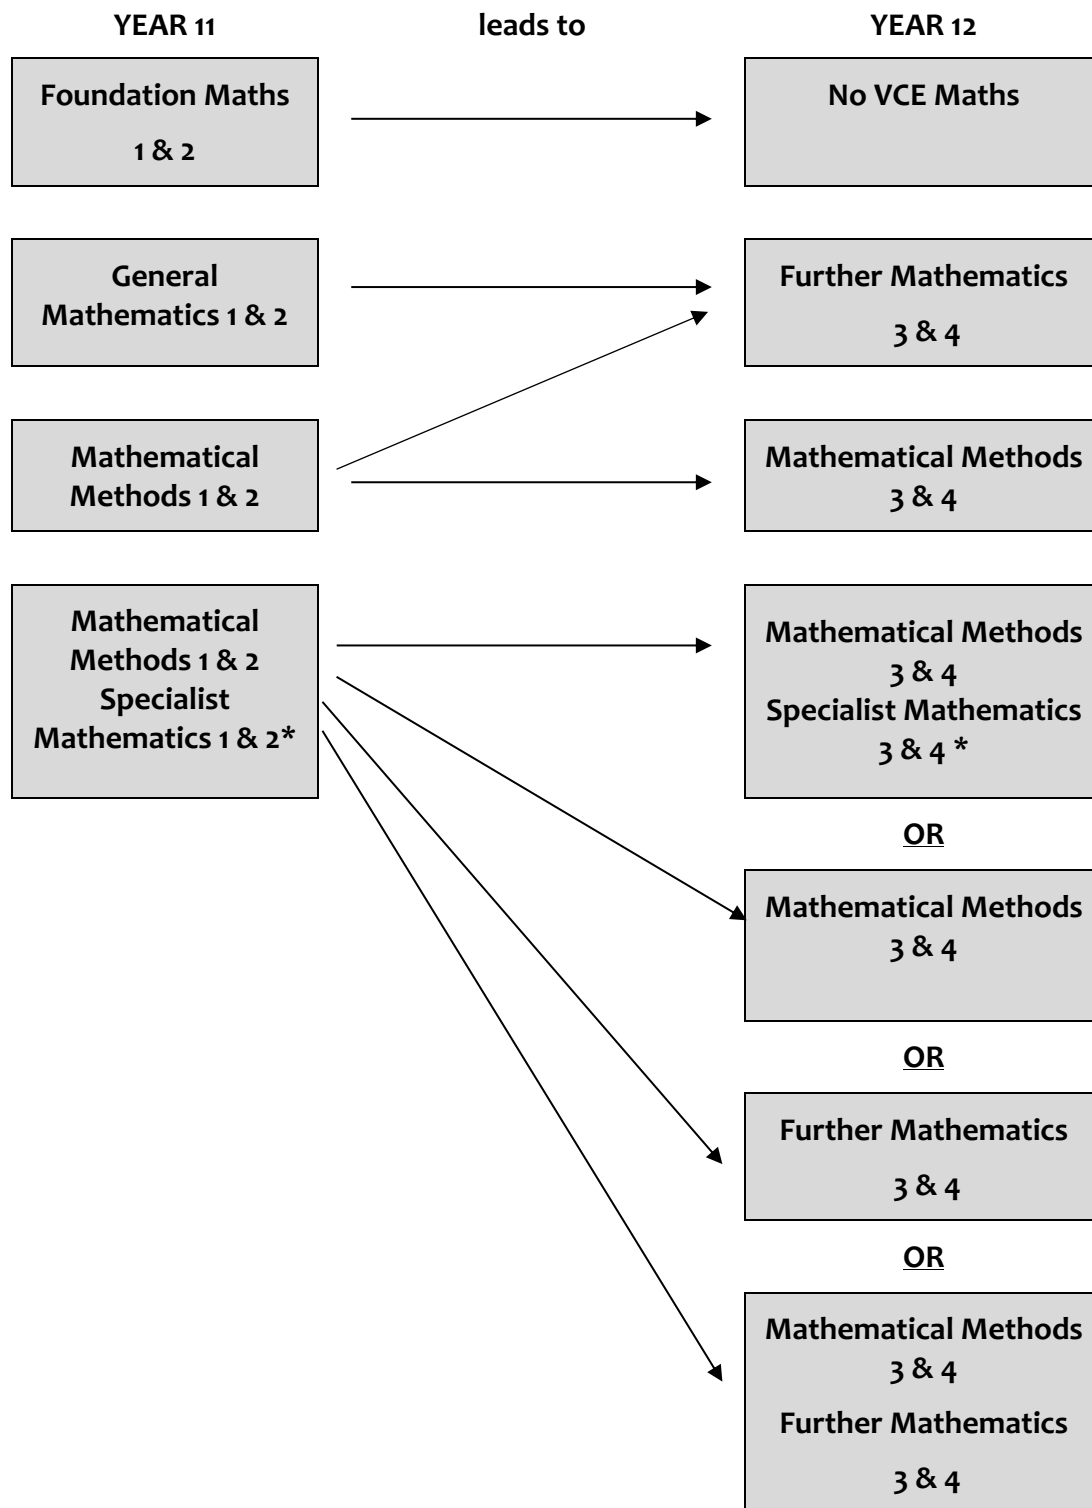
YEAR 11

leads to

YEAR 12

Foundation Maths 1 & 2

No VCE Maths

General Mathematics 1 & 2

Further Mathematics 3 & 4

Mathematical Methods 1 & 2

Mathematical Methods 3 & 4

Mathematical Methods 1 & 2 Specialist Mathematics 1 & 2*

Mathematical Methods 3 & 4 Specialist Mathematics 3 & 4 *

OR

Mathematical Methods 3 & 4

OR

Further Mathematics 3 & 4

OR

Mathematical Methods 3 & 4 Further Mathematics 3 & 4